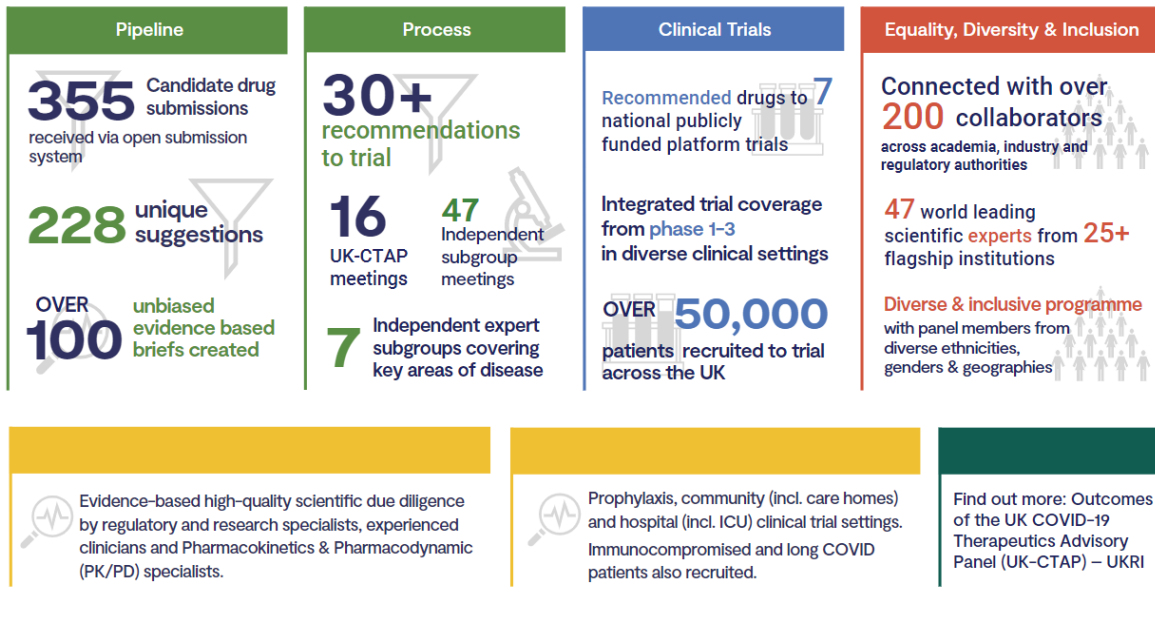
Pipeline

355 Candidate drug submissions received via open submission system

228 unique suggestions

OVER 100 unbiased evidence based briefs created

Process

30+ recommendations to trial

16 UK-CTAP meetings

47 Independent subgroup meetings

7 Independent expert subgroups covering key areas of disease

Clinical Trials

Recommended drugs to 7 national publicly funded platform trials

Integrated trial coverage from phase 1-3 in diverse clinical settings

OVER 50,000 patients recruited to trial across the UK

Equality, Diversity & Inclusion

Connected with over 200 collaborators across academia, industry and regulatory authorities

47 world leading scientific experts from 25+ flagship institutions

Diverse & inclusive programme with panel members from diverse ethnicities, genders & geographies

Evidence-based high-quality scientific due diligence by regulatory and research specialists, experienced clinicians and Pharmacokinetics & Pharmacodynamic (PK/PD) specialists.

Prophylaxis, community (incl. care homes) and hospital (incl. ICU) clinical trial settings.

Immunocompromised and long COVID patients also recruited.

Find out more: Outcomes of the UK COVID-19 Therapeutics Advisory Panel (UK-CTAP) – UKRI